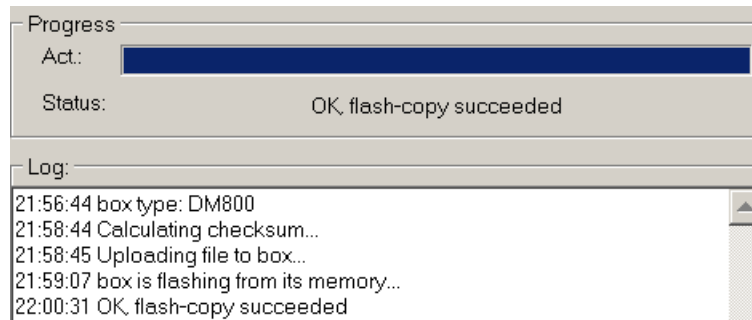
Progress

Act.:

Status: OK, flash-copy succeeded

Log:

21:56:44 box type: DM800
21:58:44 Calculating checksum...
21:58:45 Uploading file to box...
21:59:07 box is flashing from its memory...
22:00:31 OK, flash-copy succeeded